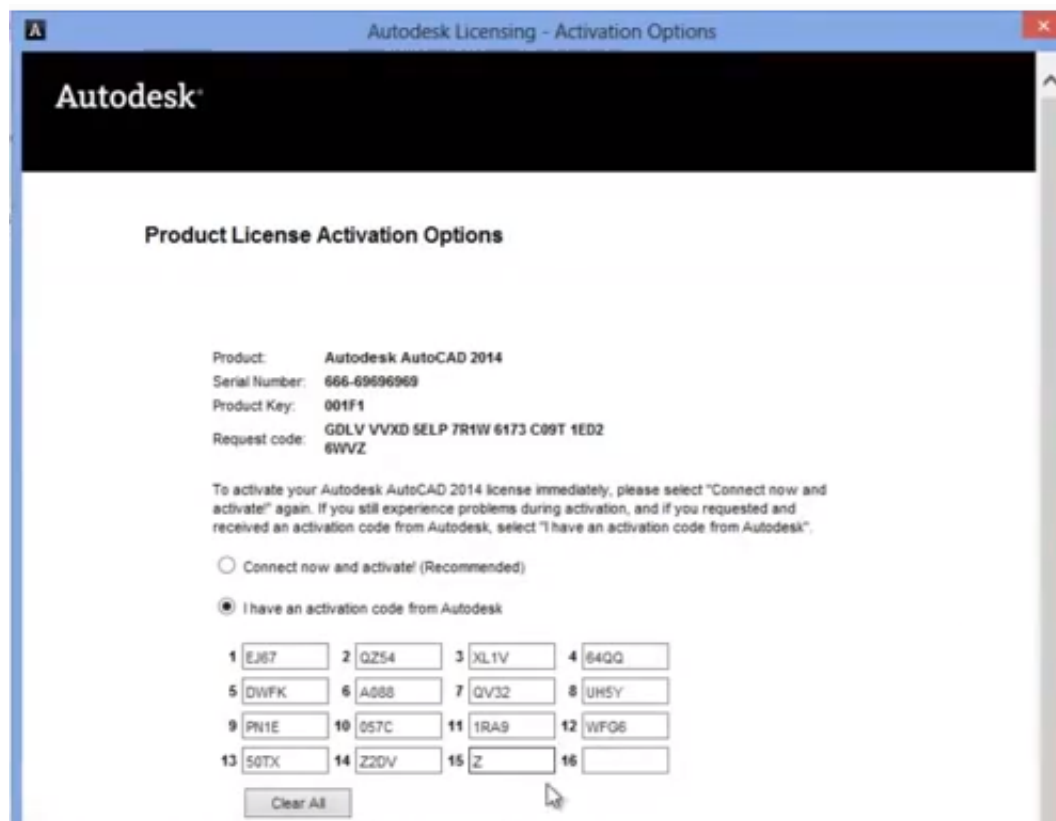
Autodesk Licensing - Activation Options

Autodesk

Product License Activation Options

Product: Autodesk AutoCAD 2014
Serial Number: 666-69696969
Product Key: 001F1
Request code: GDLV VVXD 5ELP 7R1W 6173 C09T 1ED2 6WVZ

To activate your Autodesk AutoCAD 2014 license immediately, please select "Connect now and activate!" again. If you still experience problems during activation, and if you requested and received an activation code from Autodesk, select "I have an activation code from Autodesk".

Connect now and activate! (Recommended)

I have an activation code from Autodesk

| | | | | | | | |
|---|---|---|---|---|---|---|---|
| 1 | EJ67 | 2 | QZ54 | 3 | XL1V | 4 | 64QQ |
| 5 | DWFK | 6 | A088 | 7 | QV32 | 8 | UH5Y |
| 9 | PN1E | 10 | 057C | 11 | 1RA9 | 12 | WFG6 |
| 13 | 50TX | 14 | Z2DV | 15 | Z | 16 | |

Clear All